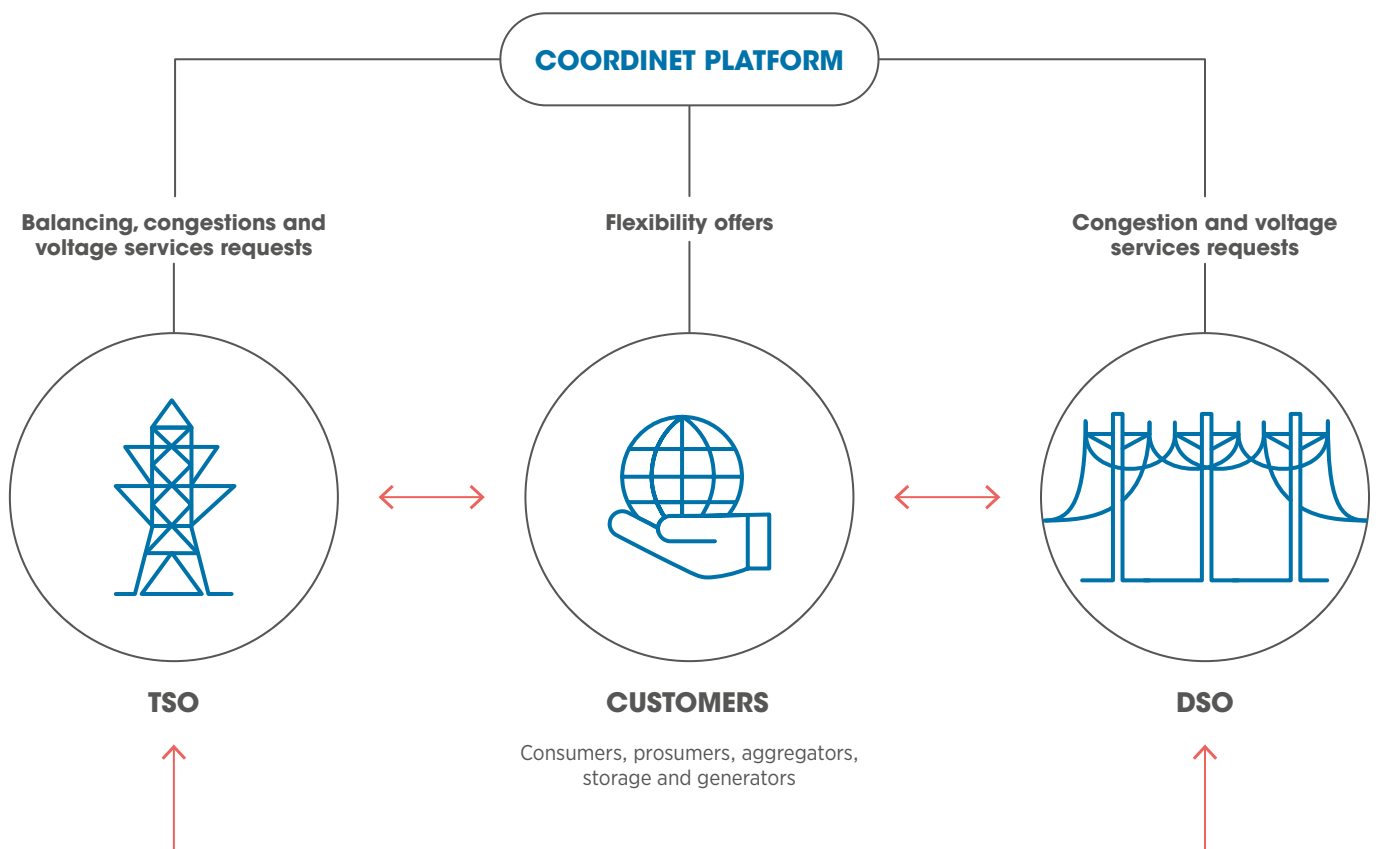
COORDINET PLATFORM

Balancing, congestions and voltage services requests

Flexibility offers

Congestion and voltage services requests

TSO

CUSTOMERS

Consumers, prosumers, aggregators, storage and generators

DSO